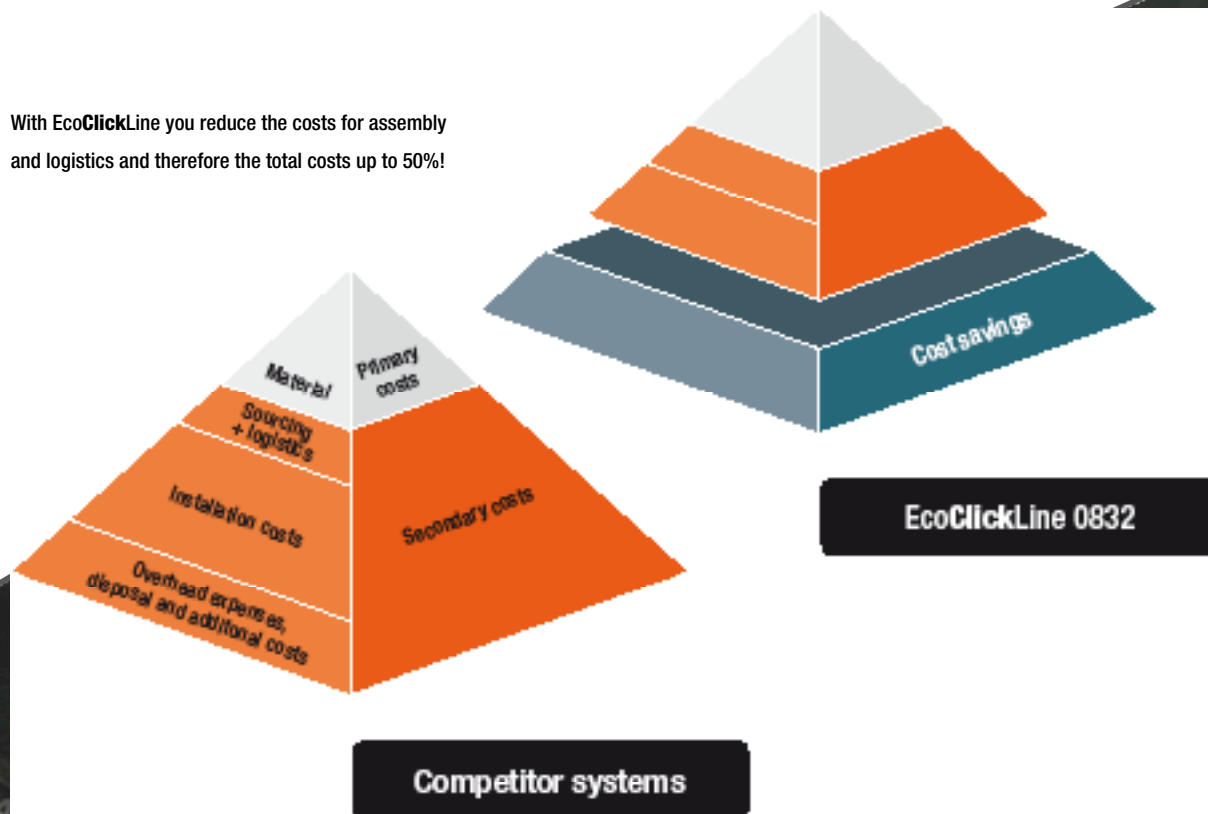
With EcoClickLine you reduce the costs for assembly and logistics and therefore the total costs up to 50%!

Cost savings

EcoClickLine 0832

Material

Primary costs

Sourcing + logistics

Installation costs

Secondary costs

Overhead expenses, disposal and additional costs

Competitor systems